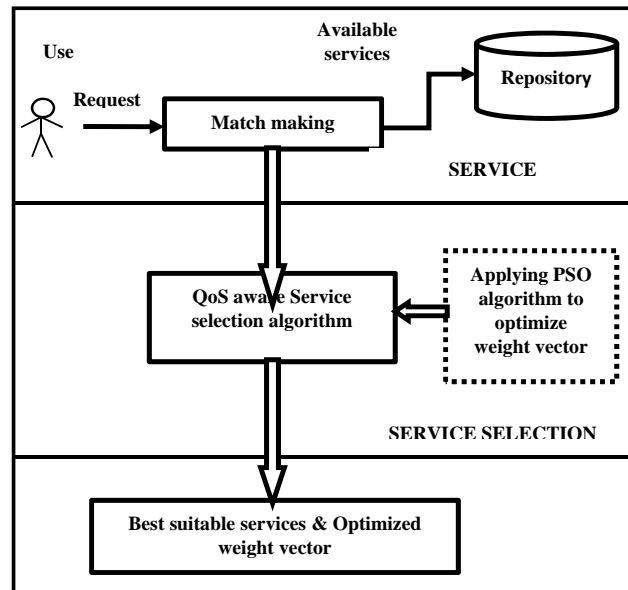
Use

Available services

Request

Match making

Repository

SERVICE

QoS aware Service selection algorithm

Applying PSO algorithm to optimize weight vector

SERVICE SELECTION

Best suitable services & Optimized weight vector